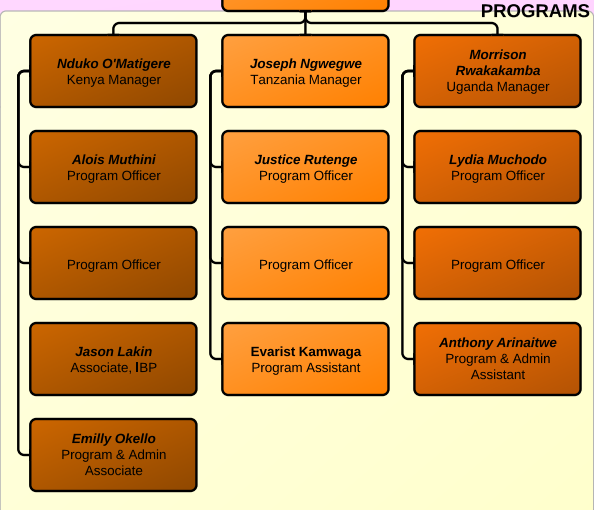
PROGRAMS

Nduko O'Matigere
Kenya Manager

Alois Muthini
Program Officer

Program Officer

Jason Lakin
Associate, IBP

Emilly Okello
Program & Admin Associate

Joseph Ngwegwe
Tanzania Manager

Justice Rutenge
Program Officer

Program Officer

Evarist Kamwaga
Program Assistant

Morrison Rwakakamba
Uganda Manager

Lydia Muchodo
Program Officer

Program Officer

Anthony Arinaitwe
Program & Admin Assistant